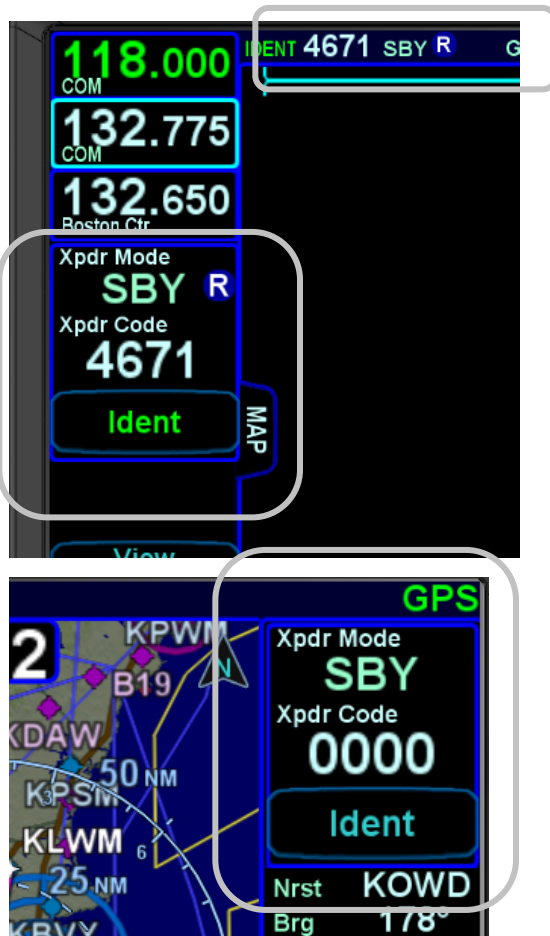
IDENT 4671 SBY R G

118.000
COM
132.775
COM
132.650
Boston Ctr

Xpdr Mode
SBY R
Xpdr Code
4671
Ident

MAP

View

GPS

2
KPWM
B19
N
KDAW
50 NM
KPSM
KLWM
6
25 NM
KBVY

Xpdr Mode
SBY
Xpdr Code
0000
Ident
Nrst KOWD
Brg 178°